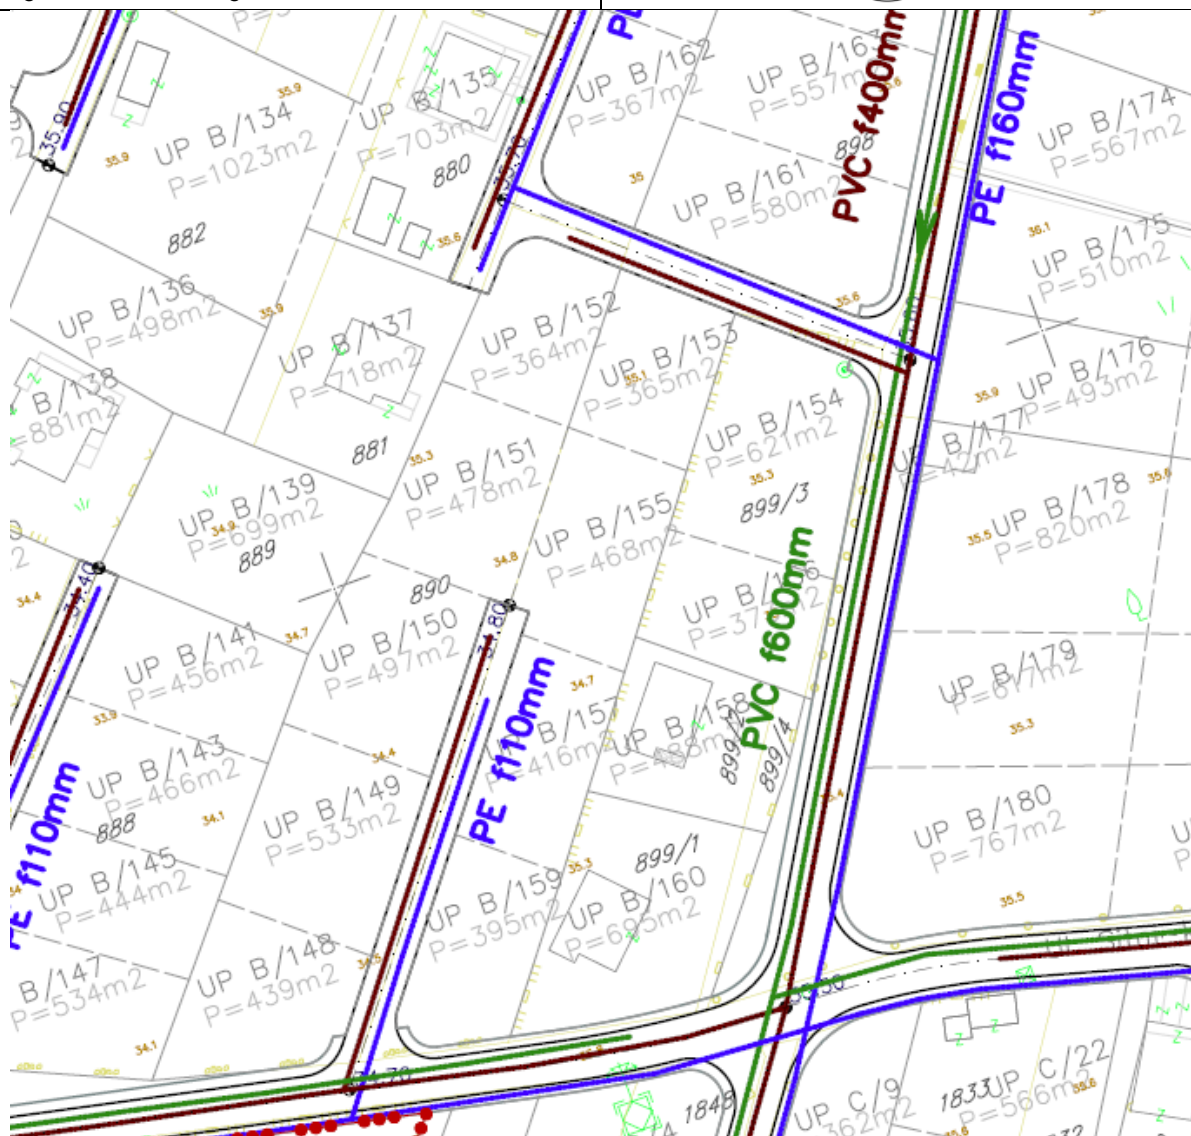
UP B/134
P=1023m2
UP B/135
P=703m2
880
882
35.90
UP B/162
P=367m2
UP B/163
P=557m2
PVC f400mm
898
PE f160mm
UP B/174
P=567m2
UP B/161
P=580m2
UP B/175
P=510m2
UP B/136
P=498m2
UP B/137
P=718m2
UP B/152
P=364m2
UP B/153
P=365m2
UP B/176
P=493m2
B/138
P=881m2
UP B/154
P=621m2
UP B/177
P=42m2
881
UP B/151
P=478m2
899/3
UP B/178
P=820m2
UP B/139
P=699m2
889
UP B/155
P=468m2
PVC f600mm
890
UP B/156
P=372m2
UP B/141
P=456m2
UP B/150
P=497m2
UP B/179
P=617m2
PE f110mm
B/157
P=416m2
UP B/158
P=488m2
899/2
899/4
UP B/143
P=466m2
888
UP B/149
P=533m2
PE f110mm
UP B/180
P=767m2
UP B/145
P=444m2
899/1
UP B/159
P=395m2
UP B/160
P=695m2
B/147
P=534m2
UP B/148
P=439m2
1848
UP C/9
P=362m2
1833
UP C/22
P=566m2